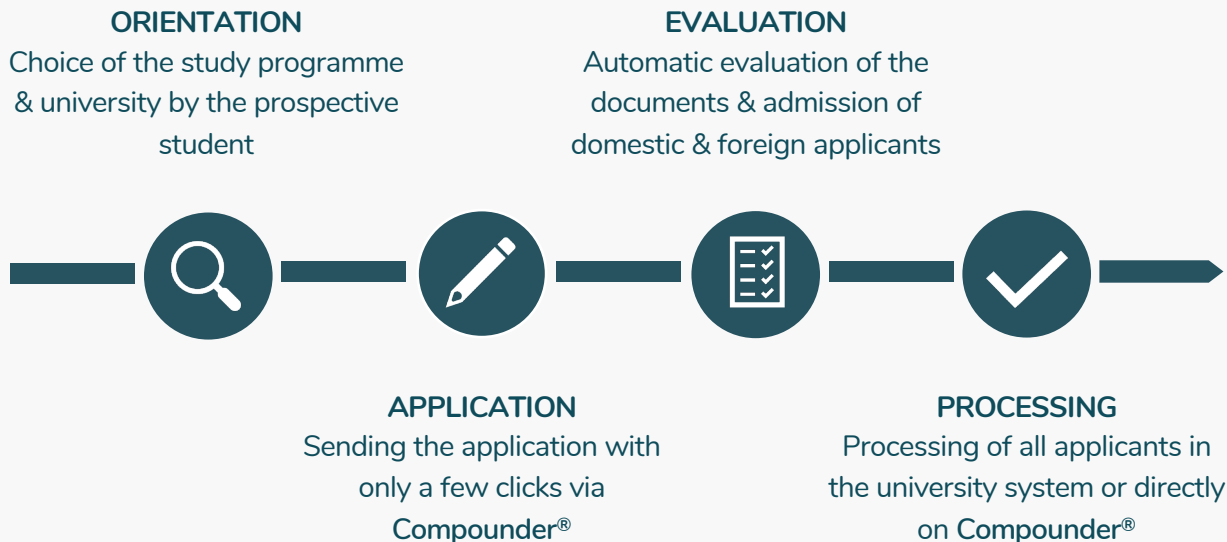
ORIENTATION
Choice of the study programme & university by the prospective student

EVALUATION
Automatic evaluation of the documents & admission of domestic & foreign applicants

APPLICATION
Sending the application with only a few clicks via Compounder®

PROCESSING
Processing of all applicants in the university system or directly on Compounder®